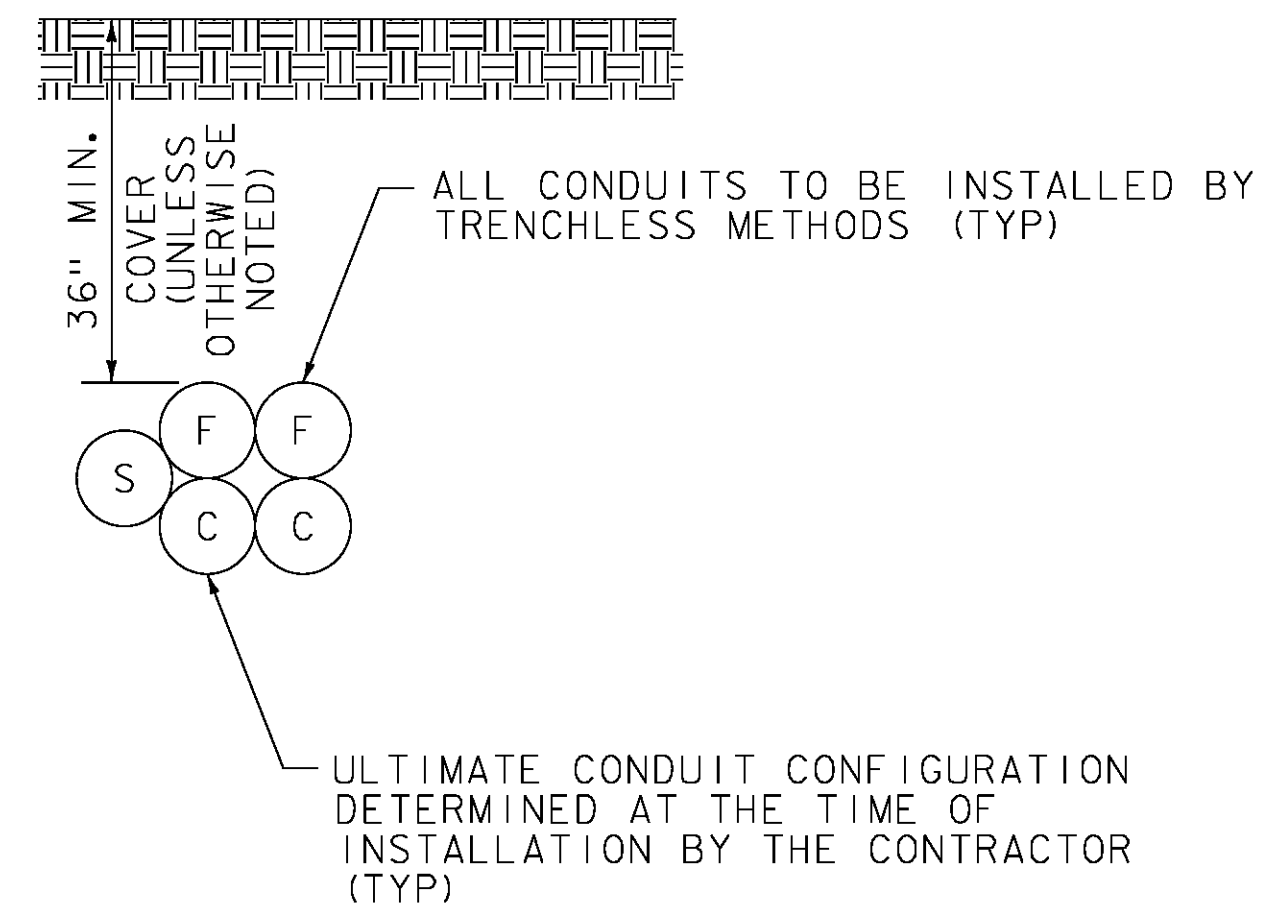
36" MIN. COVER (UNLESS OTHERWISE NOTED)

ALL CONDUITS TO BE INSTALLED BY TRENCHLESS METHODS (TYP)

F F S C C

ULTIMATE CONDUIT CONFIGURATION DETERMINED AT THE TIME OF INSTALLATION BY THE CONTRACTOR (TYP)